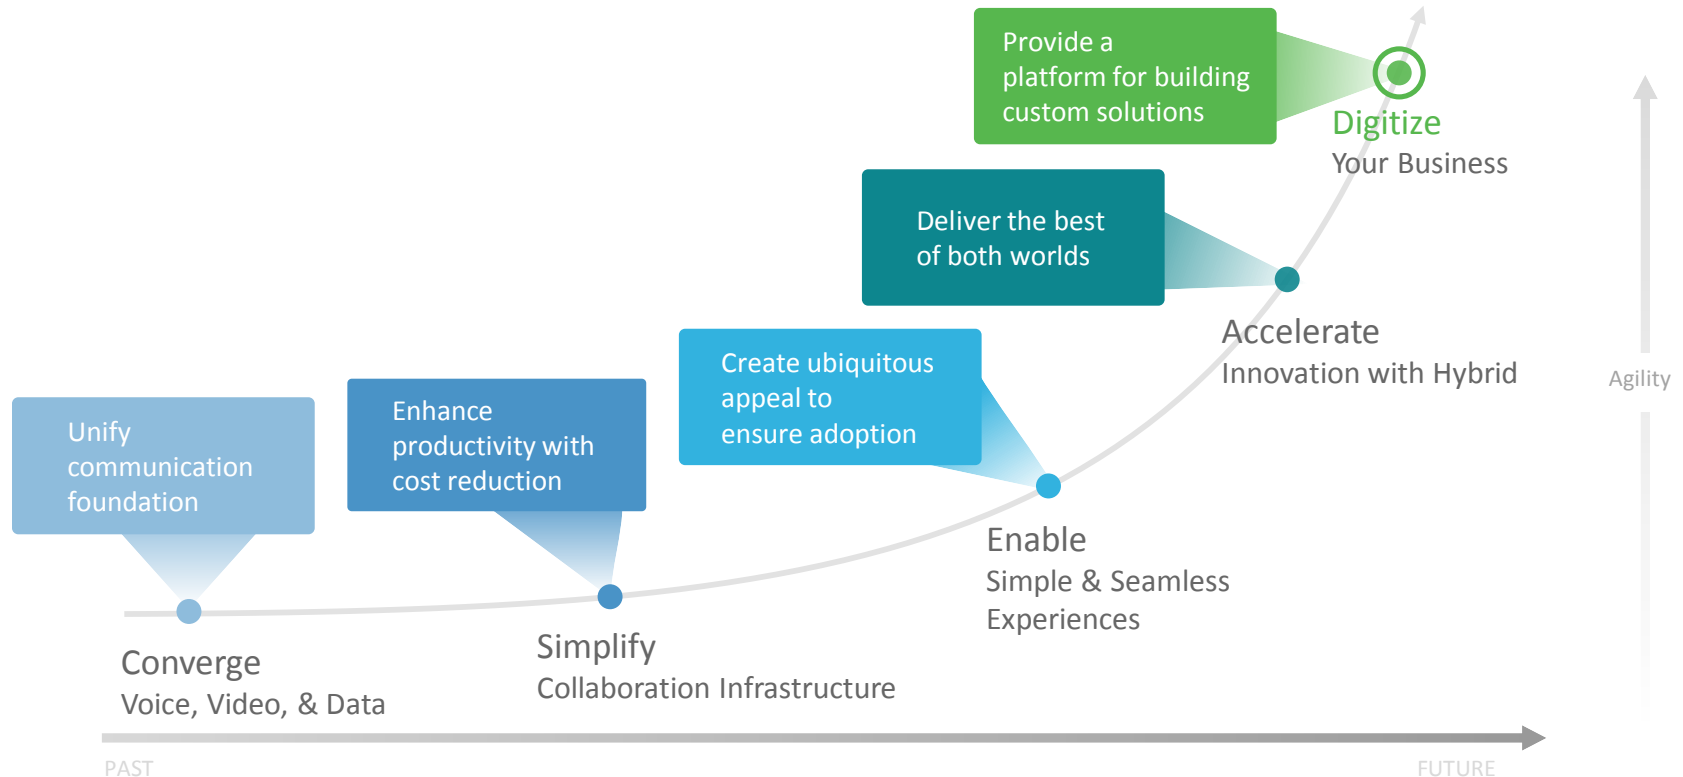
Provide a platform for building custom solutions

Digitize
Your Business

Deliver the best of both worlds

Accelerate
Innovation with Hybrid

Agility

Create ubiquitous appeal to ensure adoption

Enhance productivity with cost reduction

Unify communication foundation

Enable
Simple & Seamless Experiences

Simplify
Collaboration Infrastructure

Converge
Voice, Video, & Data

PAST

FUTURE